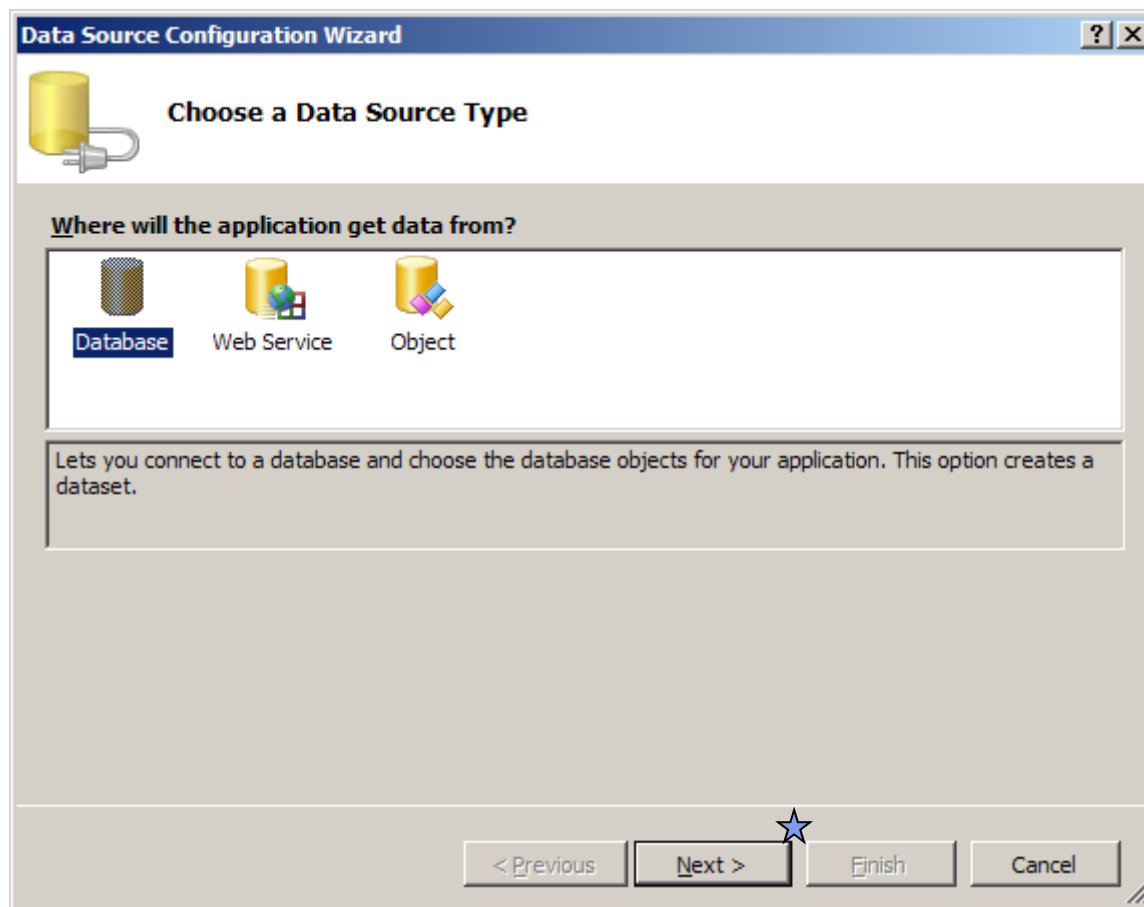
Data Source Configuration Wizard

?

Choose a Data Source Type

Where will the application get data from?

Database Web Service Object

Lets you connect to a database and choose the database objects for your application. This option creates a dataset.

< Previous Next > Finish Cancel